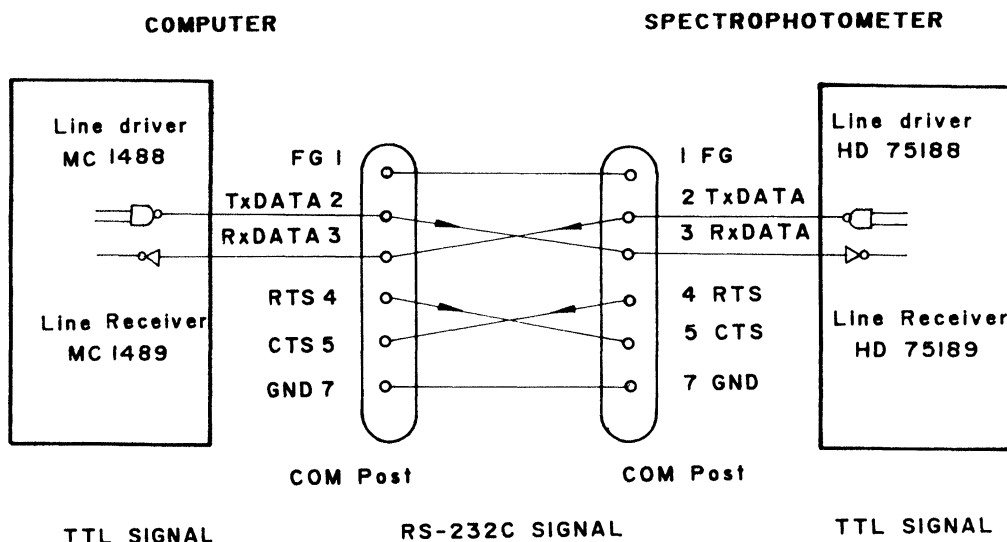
COMPUTER

SPECTROPHOTOMETER

Line driver
MC 1488

Line Receiver
MC 1489

FG 1
TxDATA 2
RxDATA 3
RTS 4
CTS 5
GND 7

1 FG
2 TxDATA
3 RxDATA
4 RTS
5 CTS
7 GND

Line driver
HD 75188

Line Receiver
HD 75189

COM Post

COM Post

TTL SIGNAL

RS-232C SIGNAL

TTL SIGNAL